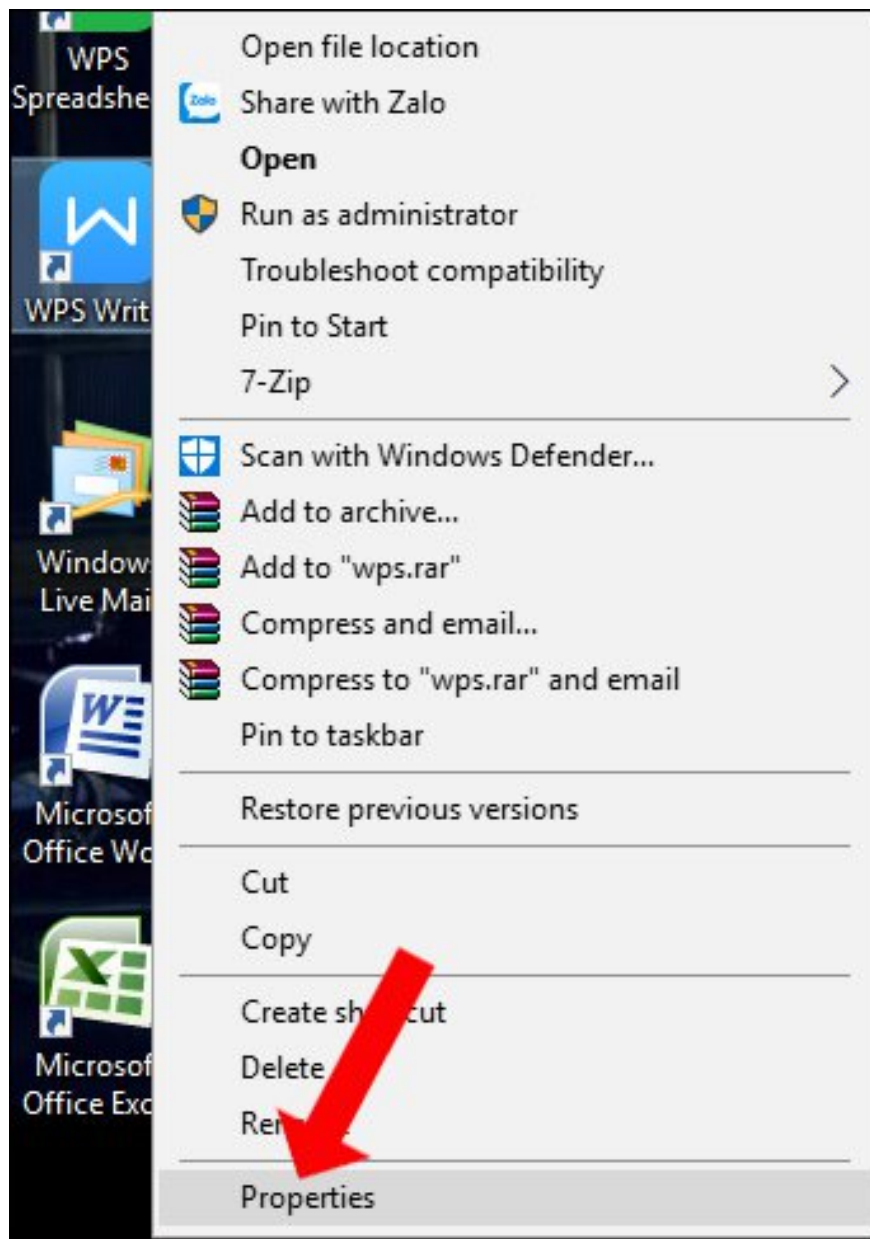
WPS Spreadshe

WPS Writ

Window Live Mai

Microsof Office Wo

Microsof Office Exc

Zalo

Open file location
Share with Zalo
Open
Run as administrator
Troubleshoot compatibility
Pin to Start
7-Zip
Scan with Windows Defender...
Add to archive...
Add to "wps.rar"
Compress and email...
Compress to "wps.rar" and email
Pin to taskbar
Restore previous versions
Cut
Copy
Create sh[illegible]cut
Delete
Re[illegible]
Properties